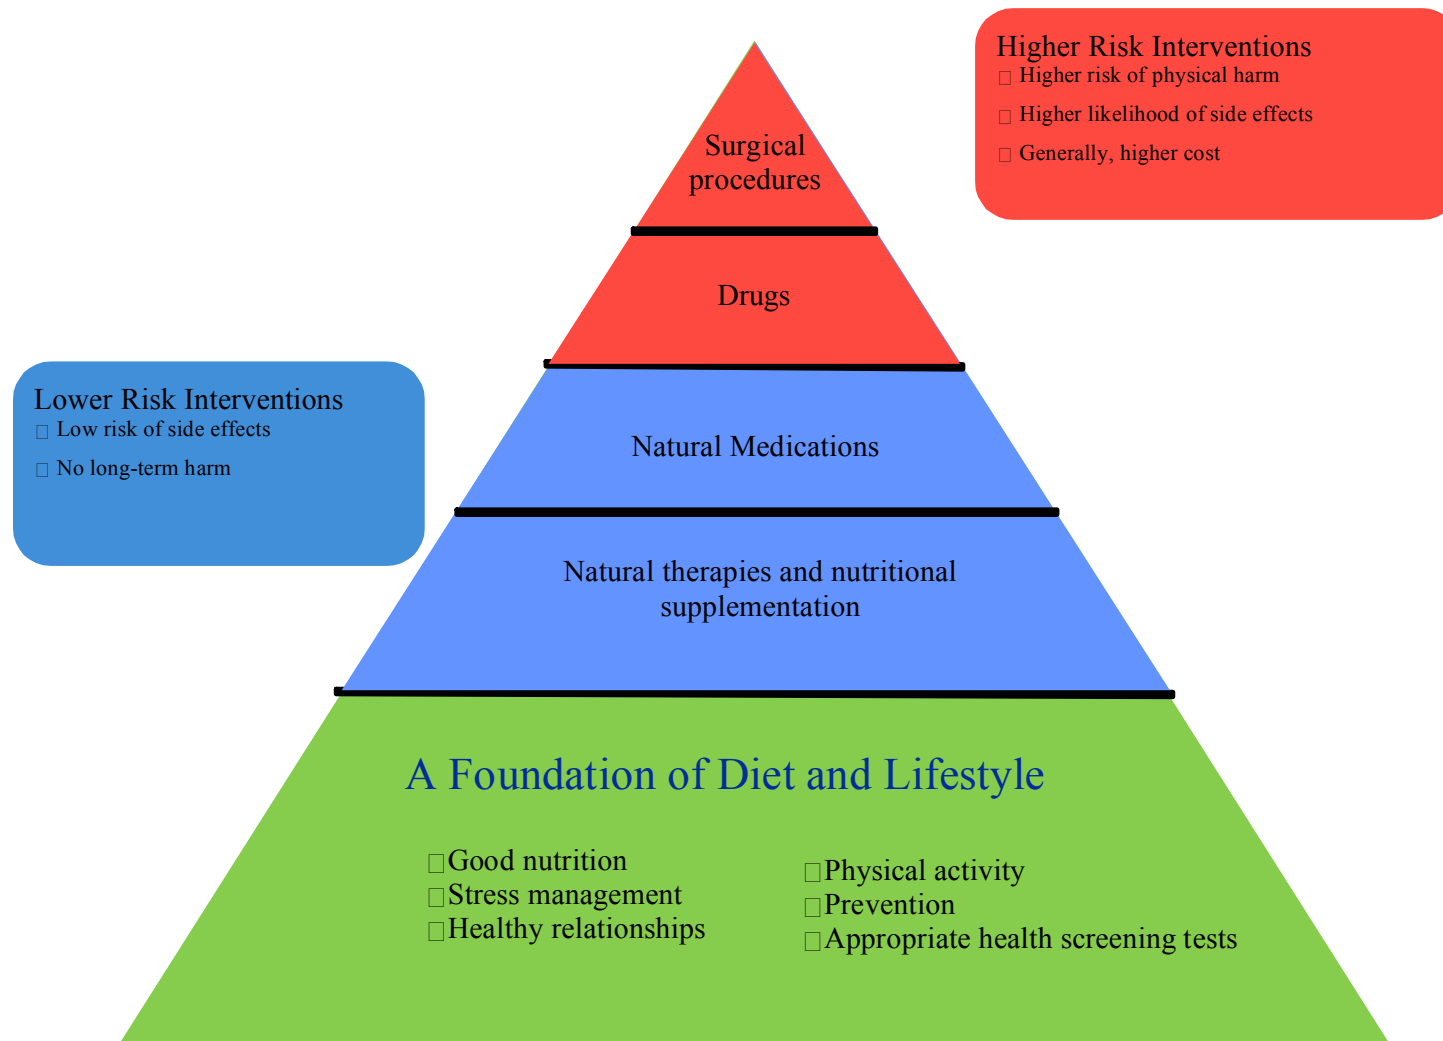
Higher Risk Interventions
Higher risk of physical harm
Higher likelihood of side effects
Generally, higher cost

Surgical procedures

Drugs

Lower Risk Interventions
Low risk of side effects
No long-term harm

Natural Medications

Natural therapies and nutritional supplementation

A Foundation of Diet and Lifestyle

Good nutrition
Stress management
Healthy relationships

Physical activity
Prevention
Appropriate health screening tests